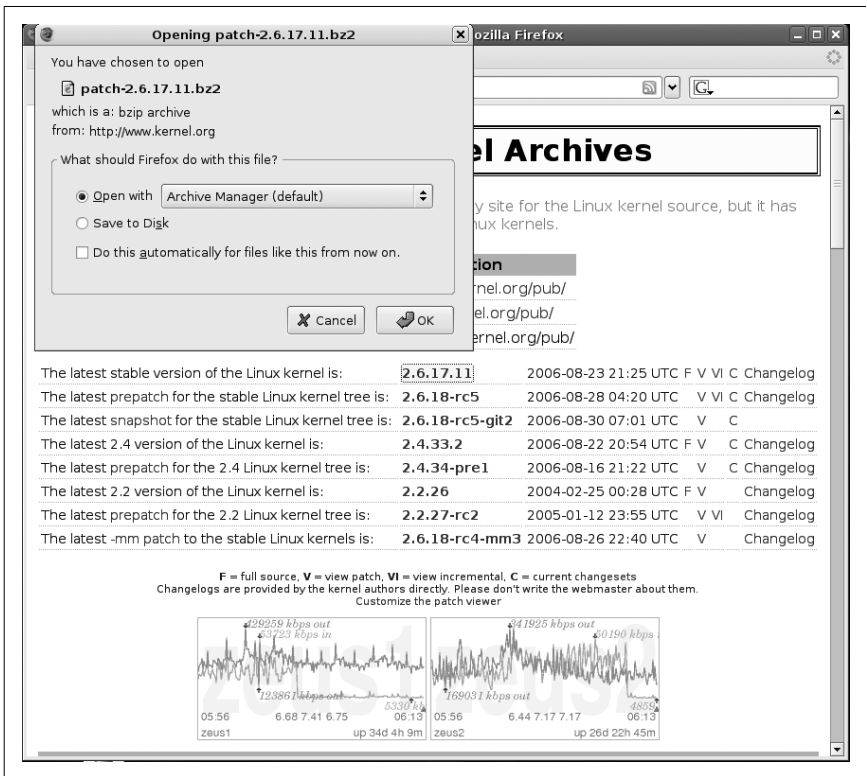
Opening patch-2.6.17.11.bz2

ozilla Firefox

You have chosen to open

patch-2.6.17.11.bz2

which is a: bzip archive
from: http://www.kernel.org

What should Firefox do with this file?

Open with Archive Manager (default)

Save to Disk

Do this automatically for files like this from now on.

Cancel OK

el Archives

y site for the Linux kernel source, but it has ux kernels.

tion

rnel.org/pub/

el.org/pub/

ernel.org/pub/

| | | | | | | | |
|---|---|---|---|---|---|---|---|
| The latest stable version of the Linux kernel is: | 2.6.17.11 | 2006-08-23 21:25 UTC | F | V | VI | C | Changelog |
| The latest prepatch for the stable Linux kernel tree is: | 2.6.18-rc5 | 2006-08-28 04:20 UTC | | V | VI | C | Changelog |
| The latest snapshot for the stable Linux kernel tree is: | 2.6.18-rc5-git2 | 2006-08-30 07:01 UTC | | V | | C | |
| The latest 2.4 version of the Linux kernel is: | 2.4.33.2 | 2006-08-22 20:54 UTC | F | V | | C | Changelog |
| The latest prepatch for the 2.4 Linux kernel tree is: | 2.4.34-pre1 | 2006-08-16 21:22 UTC | | V | | C | Changelog |
| The latest 2.2 version of the Linux kernel is: | 2.2.26 | 2004-02-25 00:28 UTC | F | V | | | Changelog |
| The latest prepatch for the 2.2 Linux kernel tree is: | 2.2.27-rc2 | 2005-01-12 23:55 UTC | | V | VI | | Changelog |
| The latest -mm patch to the stable Linux kernels is: | 2.6.18-rc4-mm3 | 2006-08-26 22:40 UTC | | V | | | Changelog |

F = full source, V = view patch, VI = view incremental, C = current changesets
Changelogs are provided by the kernel authors directly. Please don't write the webmaster about them.
Customize the patch viewer

429259 kbps out
53723 kbps in
123861 kbps out
5330 kb
05:56 6.68 7.41 6.75 06:13
zeus1 up 34d 4h 9m

341925 kbps out
30190 kbps
169031 kbps out
4859
05:56 6.44 7.17 7.17 06:13
zeus2 up 26d 22h 45m